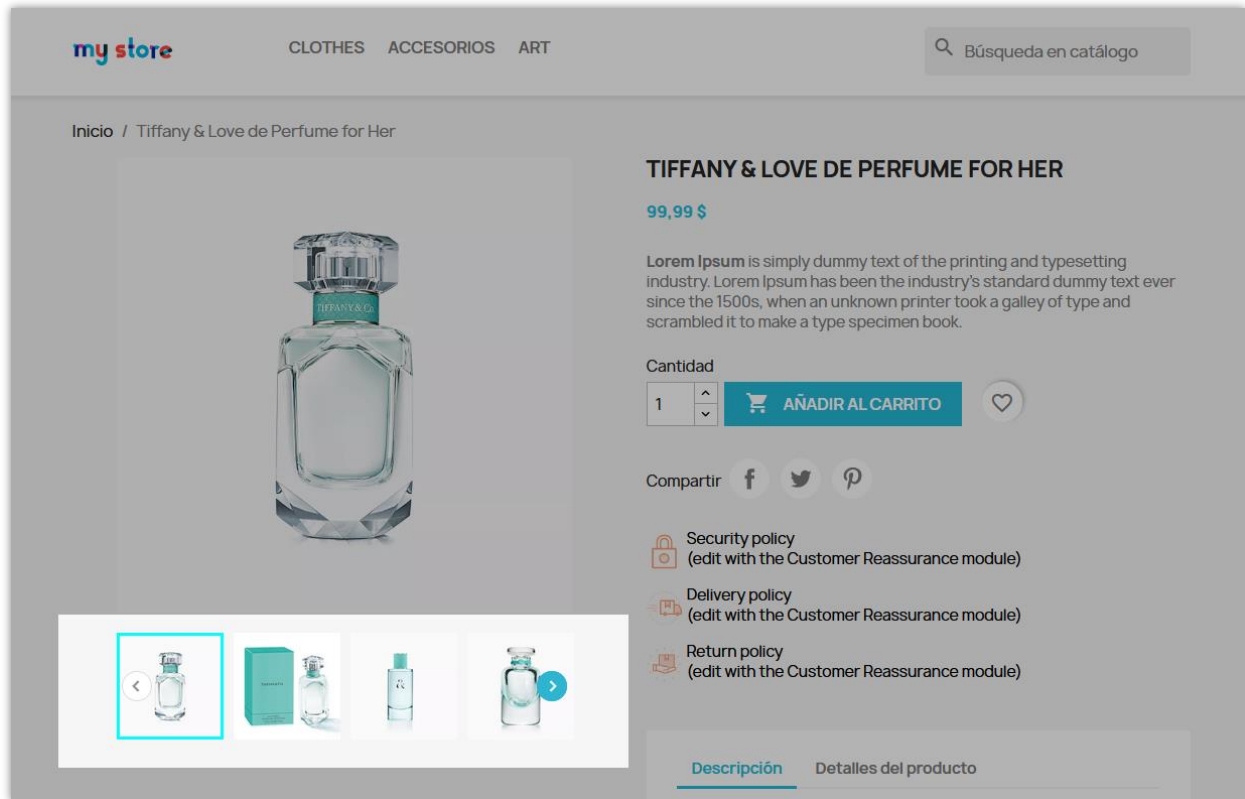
my store

CLOTHES ACCESORIOS ART

Búsqueda en catálogo

Inicio / Tiffany & Love de Perfume for Her

TIFFANY & Co

TIFFANY & LOVE DE PERFUME FOR HER

99,99 $

**Lorem Ipsum** is simply dummy text of the printing and typesetting industry. Lorem Ipsum has been the industry's standard dummy text ever since the 1500s, when an unknown printer took a galley of type and scrambled it to make a type specimen book.

Cantidad

1

AÑADIR AL CARRITO

Compartir

Security policy
(edit with the Customer Reassurance module)

Delivery policy
(edit with the Customer Reassurance module)

Return policy
(edit with the Customer Reassurance module)

Descripción Detalles del producto